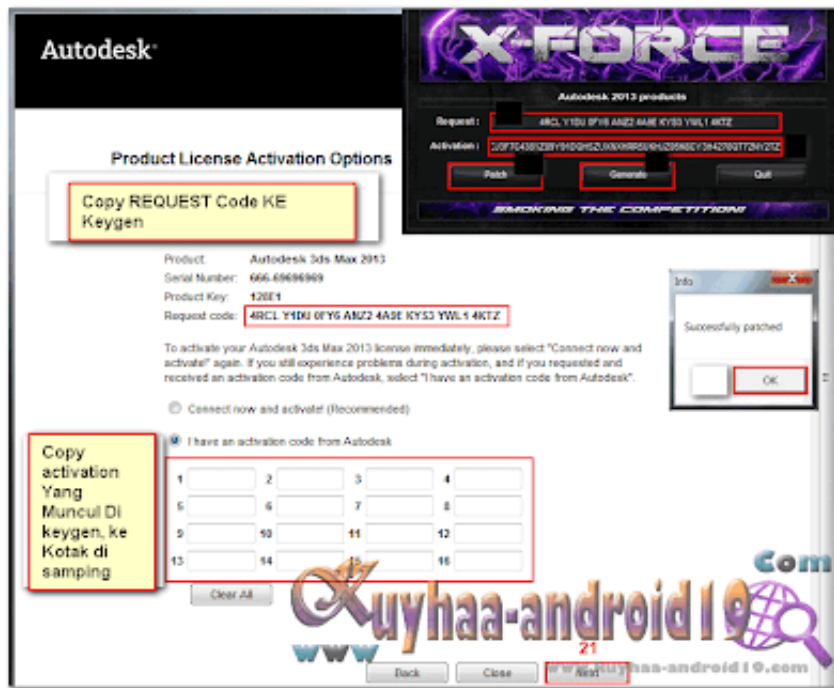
Autodesk

X-FORCE

Autodesk 2013 products

Request : 4RCL Y1DU 0FY6 A0Z2 4A0E KYS3 YWL1 4KTZ

Activation : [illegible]

Patch

Generate

Quit

SMOKING THE COMPETITION!

Product License Activation Options

Copy REQUEST Code KE Keygen

Product: Autodesk 3ds Max 2013

Serial Number: 666-69696969

Product Key: 128E1

Request code: 4RCL Y1DU 0FY6 A0Z2 4A0E KYS3 YWL1 4KTZ

To activate your Autodesk 3ds Max 2013 license immediately, please select "Connect now and activate!" again. If you still experience problems during activation, and if you requested and received an activation code from Autodesk, select "I have an activation code from Autodesk".

Info

Successfully patched

OK

Connect now and activate! (Recommended)

I have an activation code from Autodesk

Copy activation Yang Muncul Di keygen, ke Kotak di samping

1 2 3 4
5 6 7 8
9 10 11 12
13 14 15 16

Clear All

Com

Kuyhaa-android19

www

21

www.kuyhaa-android19.com

Back

Close

Next